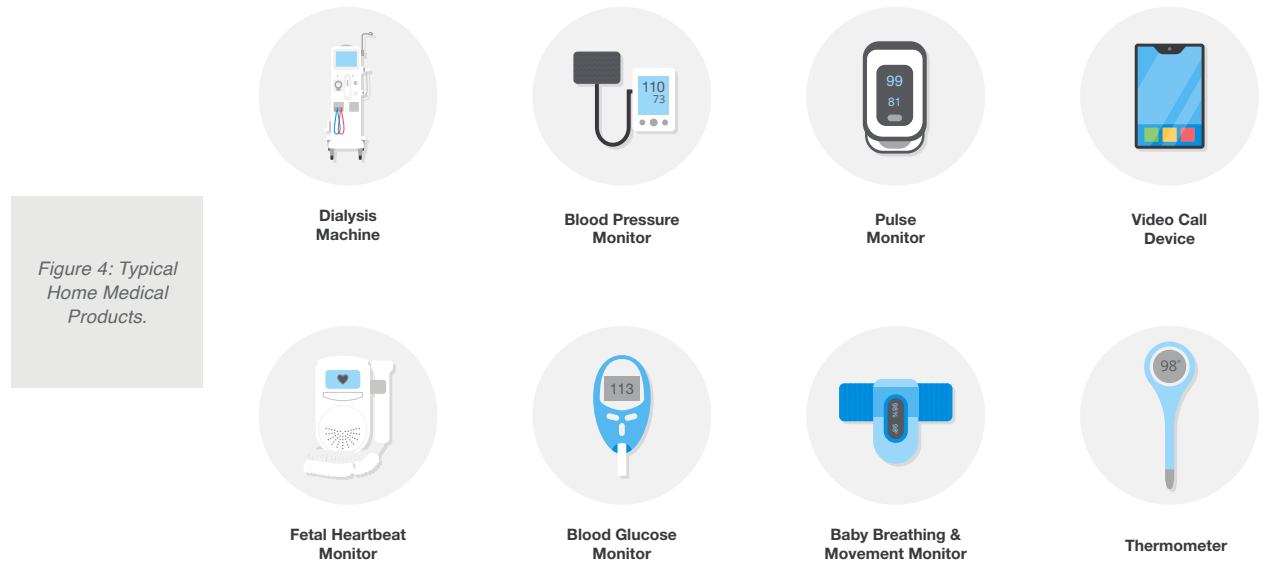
Figure 4: Typical Home Medical Products.

110
73

99
81

Dialysis Machine

Blood Pressure Monitor

Pulse Monitor

Video Call Device

113

98°

Fetal Heartbeat Monitor

Blood Glucose Monitor

Baby Breathing & Movement Monitor

Thermometer